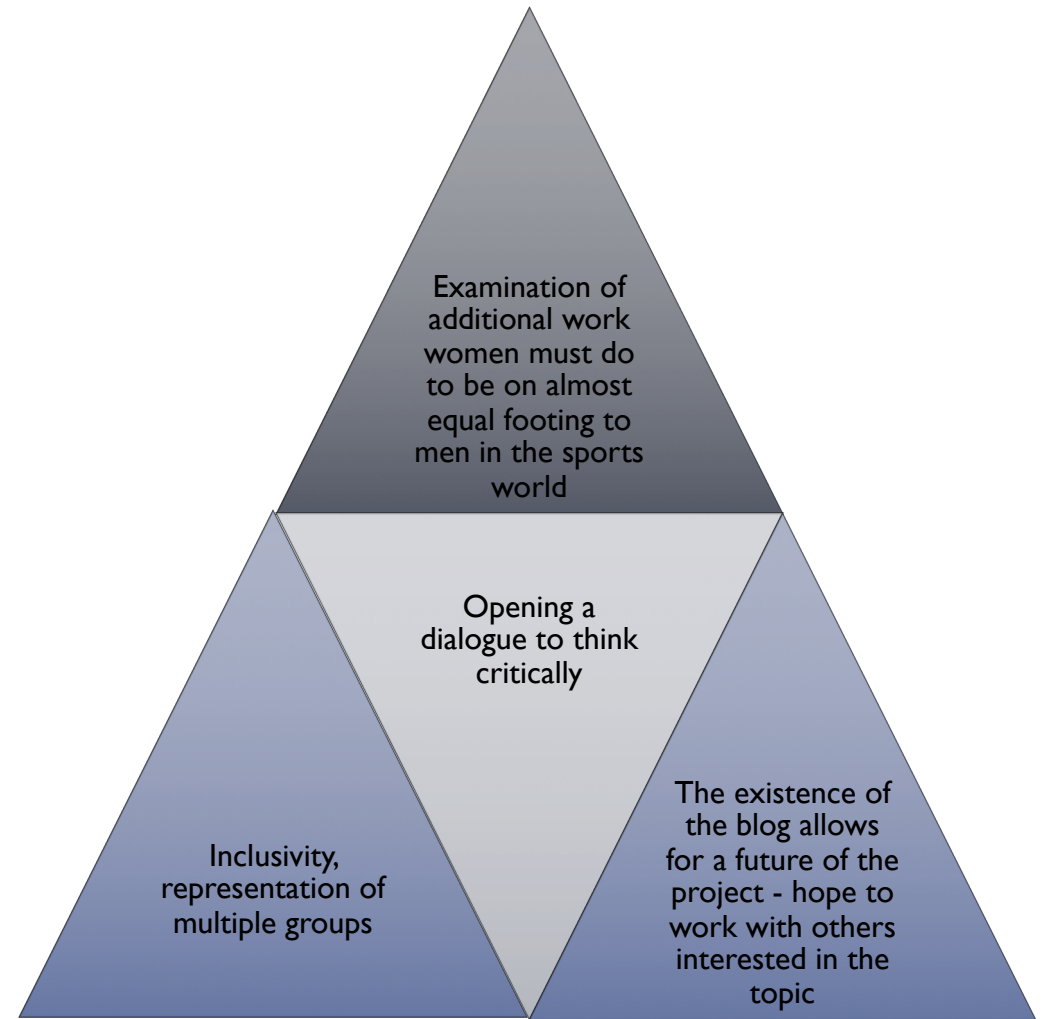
Examination of additional work women must do to be on almost equal footing to men in the sports world

Opening a dialogue to think critically

Inclusivity, representation of multiple groups

The existence of the blog allows for a future of the project - hope to work with others interested in the topic